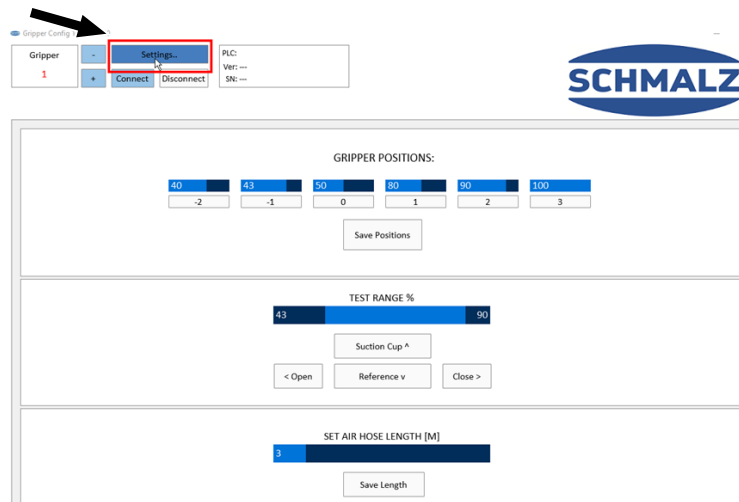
Gripper Config

Gripper
1

-
+

Settings...

Connect
Disconnect

PLC:
Ver: ---
SN: ---

SCHMALZ

GRIPPER POSITIONS:

| 40 | 43 | 50 | 80 | 90 | 100 |
|---|---|---|---|---|---|
| -2 | -1 | 0 | 1 | 2 | 3 |

Save Positions

TEST RANGE %

43 90

Suction Cup ^

< Open
Reference v
Close >

SET AIR HOSE LENGTH [M]

3

Save Length